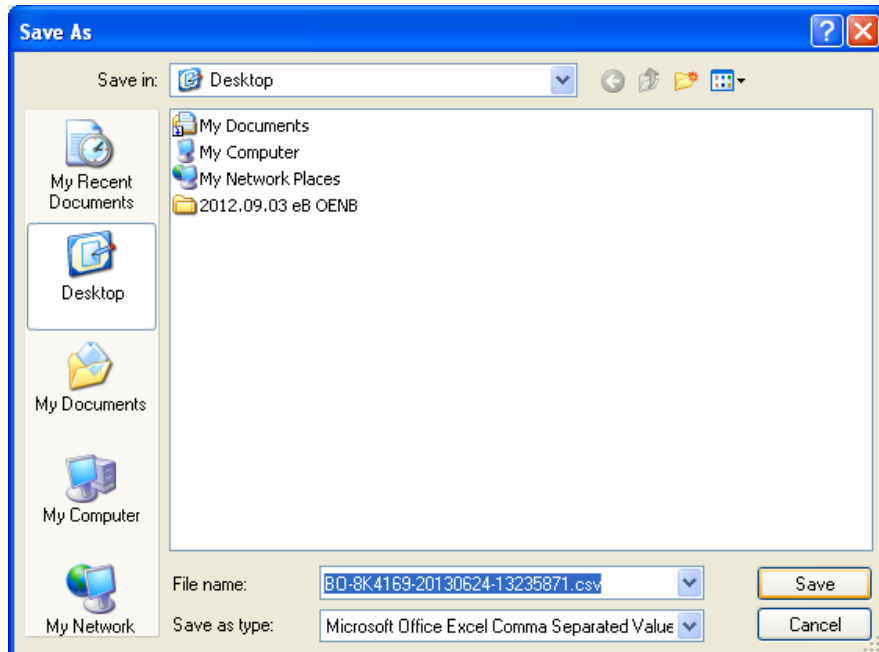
Save As

Save in: Desktop

My Recent Documents

Desktop

My Documents

My Computer

My Network

My Documents
My Computer
My Network Places
2012.09.03 eB OENB

File name: BO-8K4169-20130624-13235871.csv

Save as type: Microsoft Office Excel Comma Separated Value

Save

Cancel